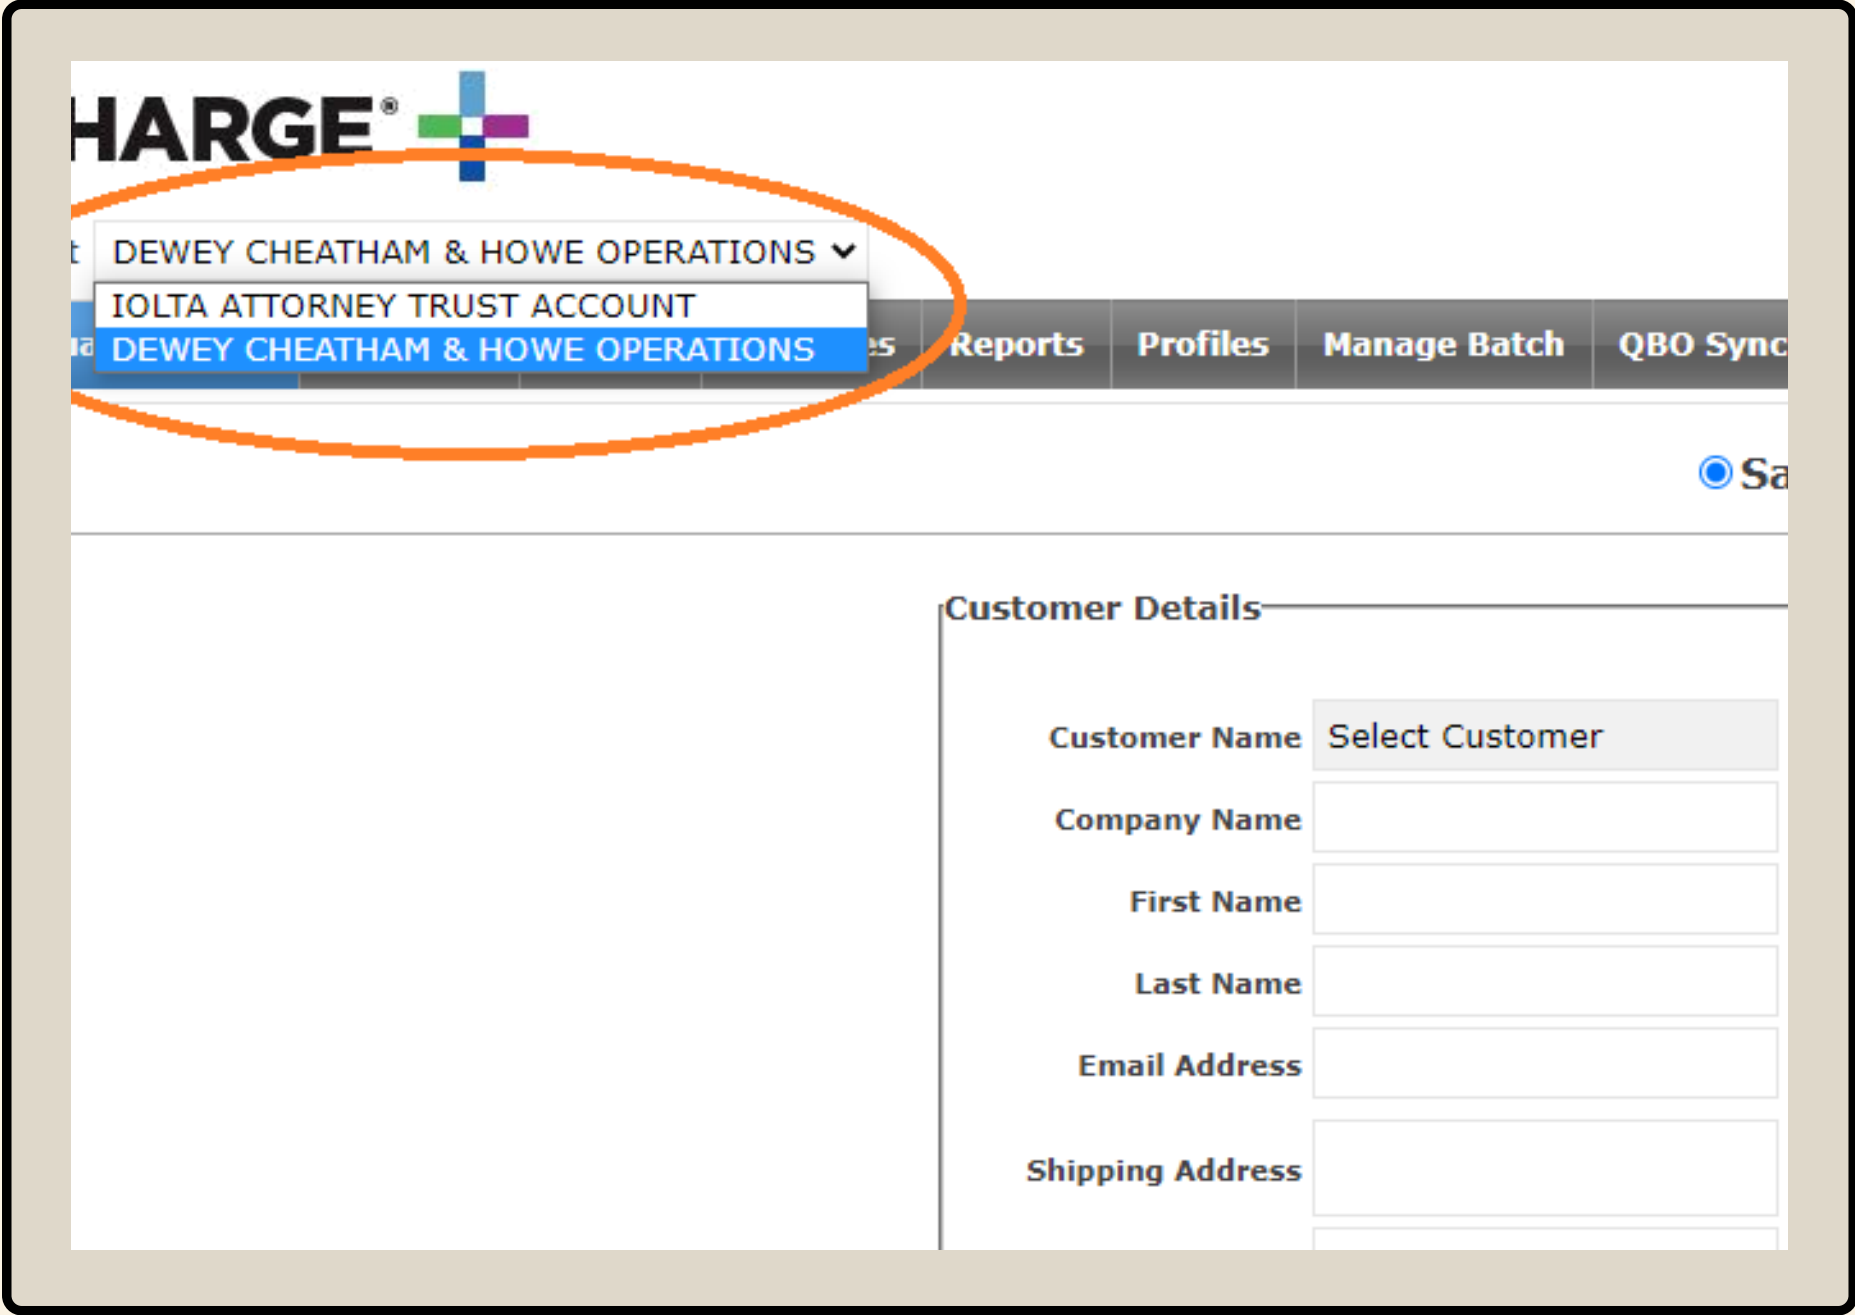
HARGE®

t DEWEY CHEATHAM & HOWE OPERATIONS

IOLTA ATTORNEY TRUST ACCOUNT
DEWEY CHEATHAM & HOWE OPERATIONS

ıa es Reports Profiles Manage Batch QBO Sync

Sa

Customer Details

Customer Name Select Customer
Company Name
First Name
Last Name
Email Address
Shipping Address